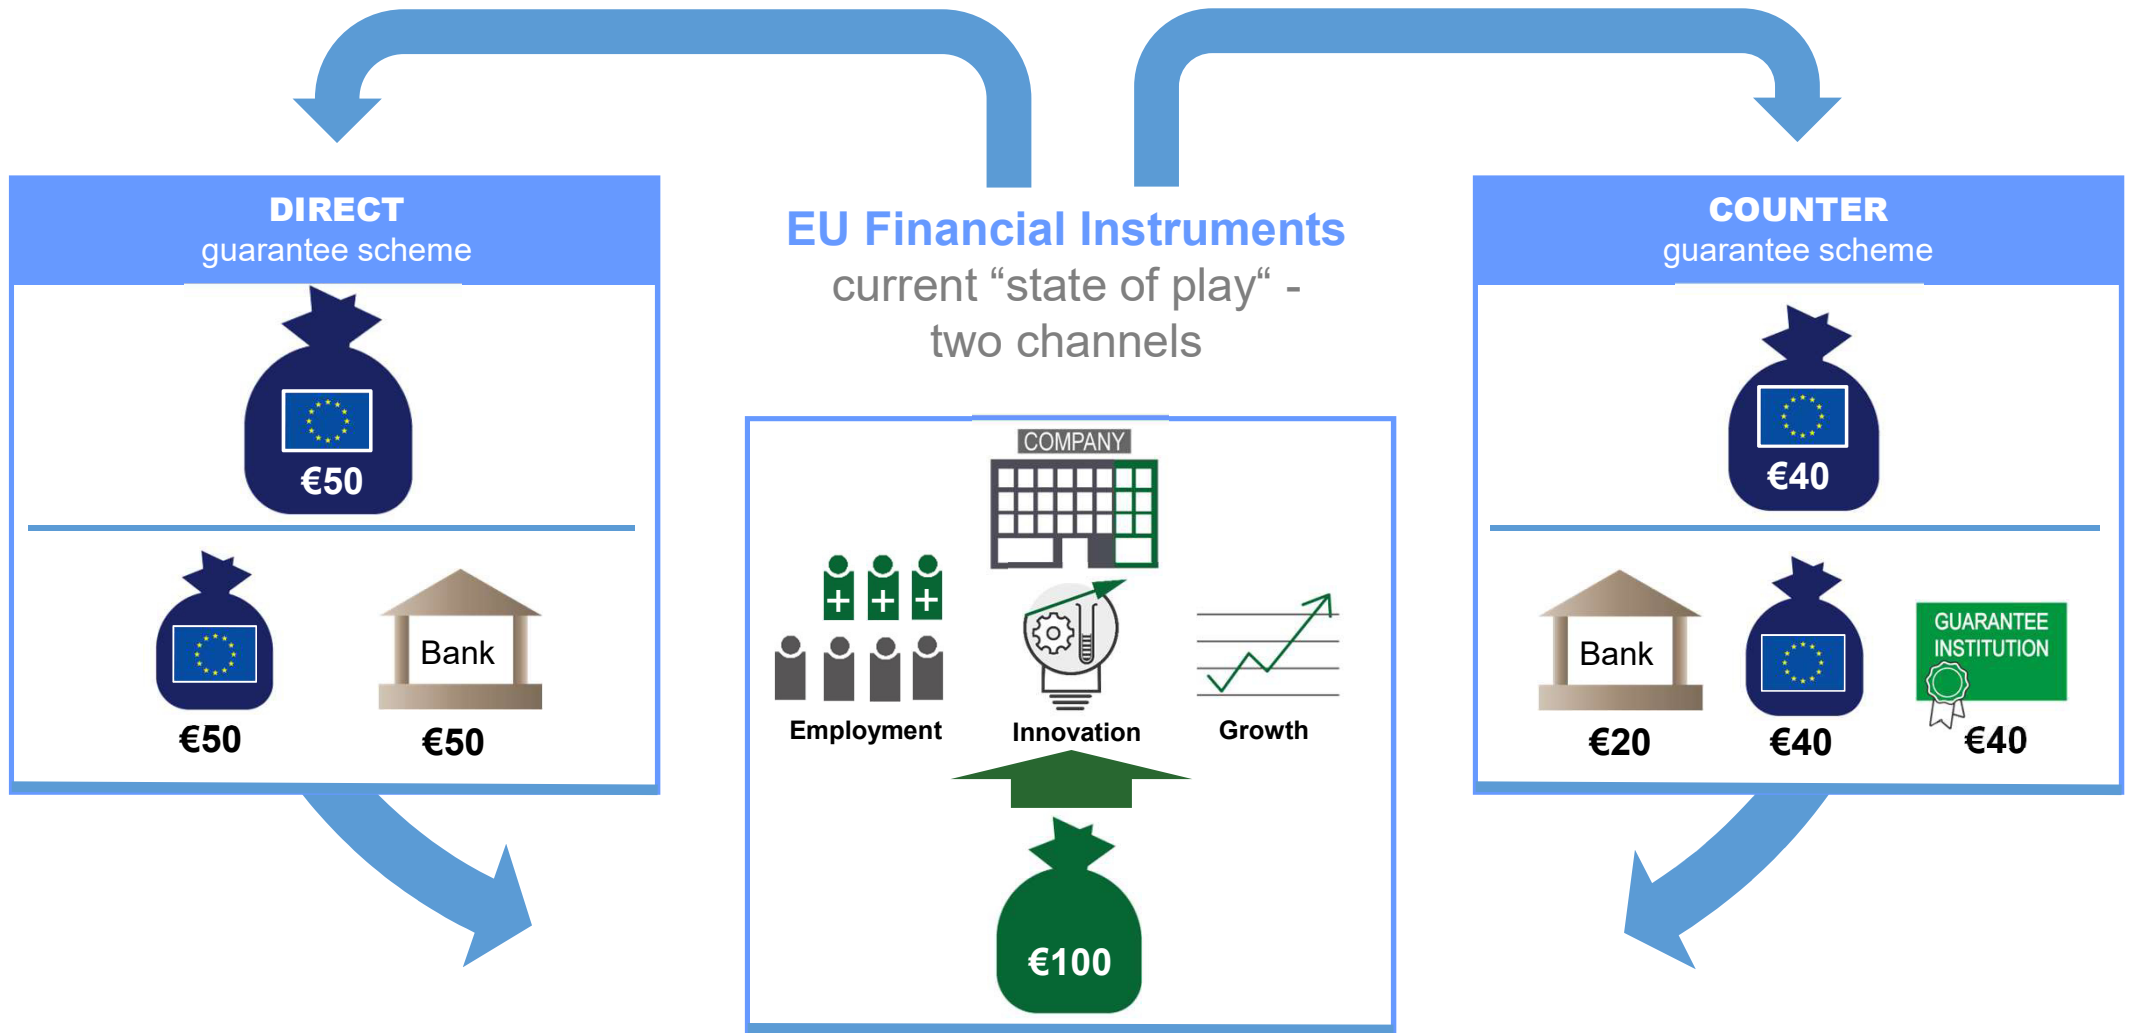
DIRECT
guarantee scheme

€50

€50

Bank

€50

EU Financial Instruments
current “state of play“ -
two channels

COMPANY

Employment

Innovation

Growth

€100

COUNTER
guarantee scheme

€40

Bank

€20

€40

GUARANTEE INSTITUTION

€40